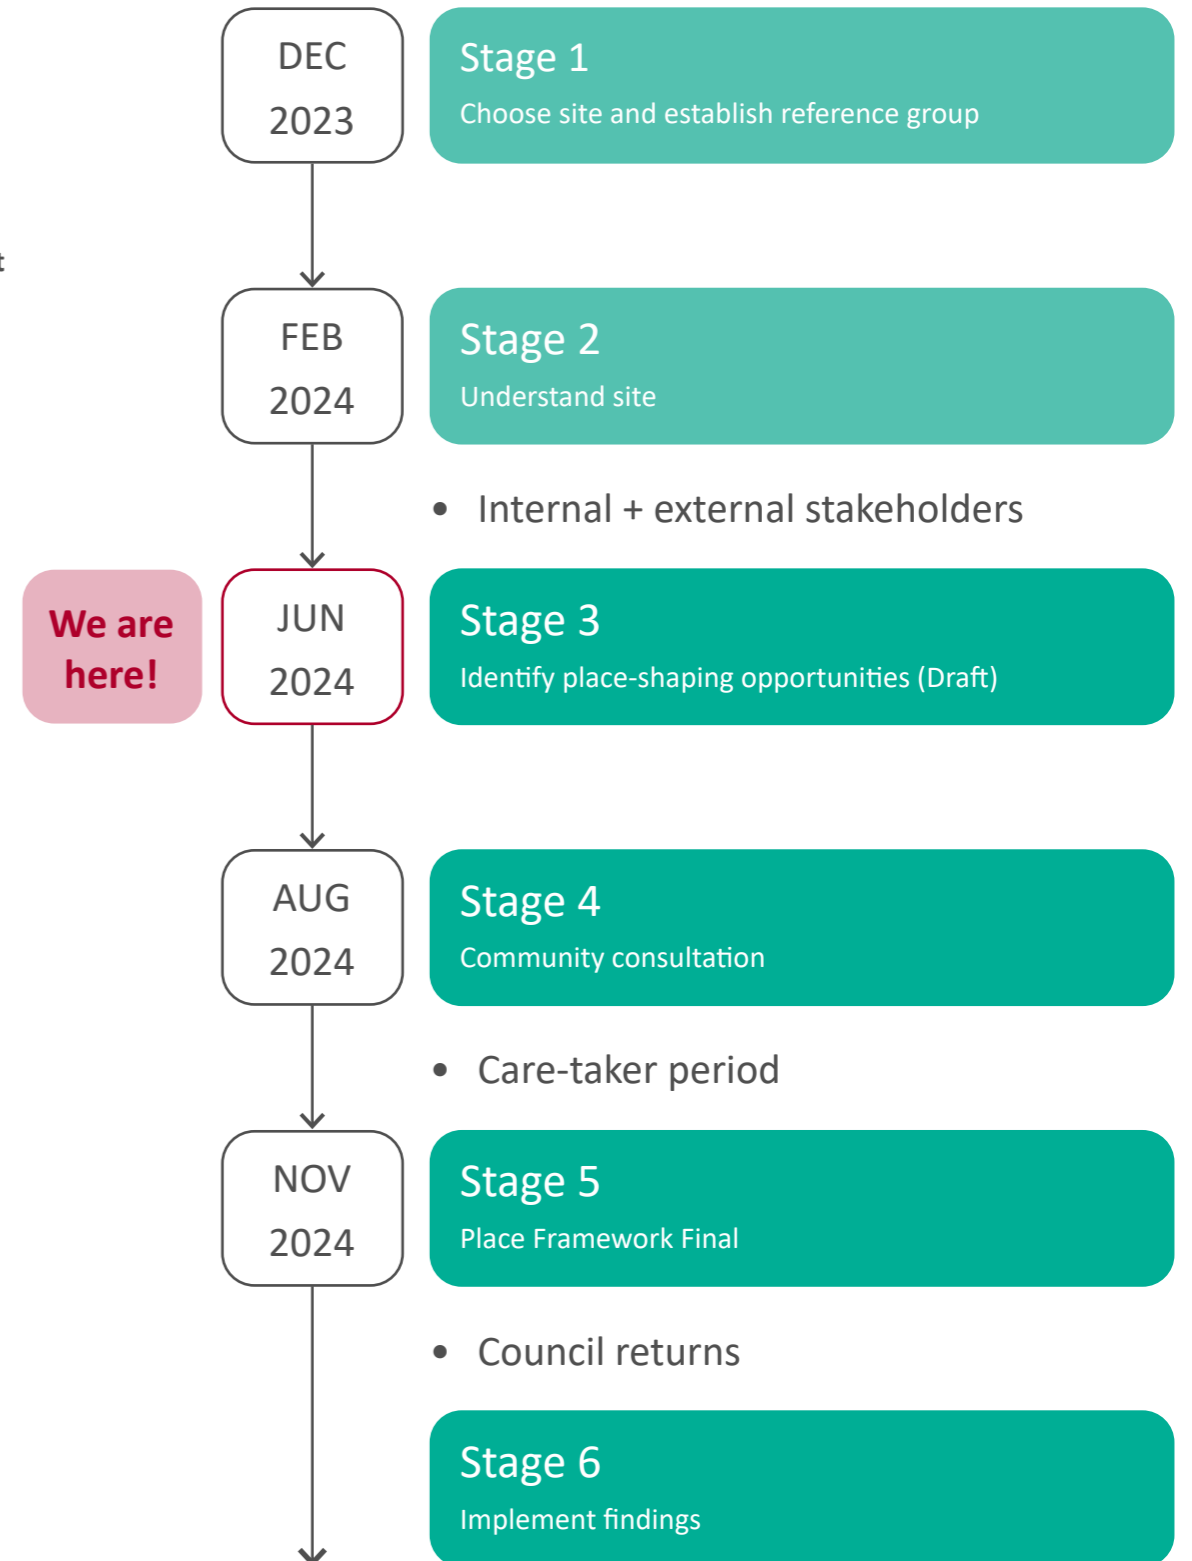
DEC 2023

Stage 1
Choose site and establish reference group

FEB 2024

Stage 2
Understand site

• Internal + external stakeholders

We are here!

JUN 2024

Stage 3
Identify place-shaping opportunities (Draft)

AUG 2024

Stage 4
Community consultation

• Care-taker period

NOV 2024

Stage 5
Place Framework Final

• Council returns

Stage 6
Implement findings